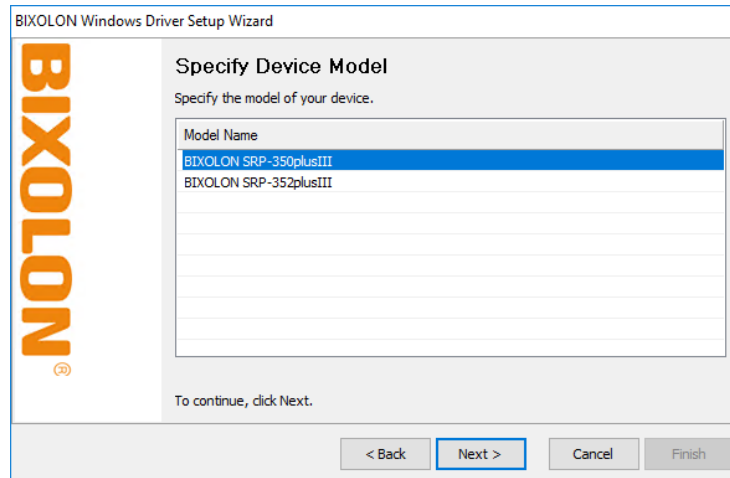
BIXOLON Windows Driver Setup Wizard

BIXOLON®

Specify Device Model

Specify the model of your device.

| Model Name |
|---|
| BIXOLON SRP-350plusIII |
| BIXOLON SRP-352plusIII |

To continue, click Next.

< Back
Next >
Cancel
Finish